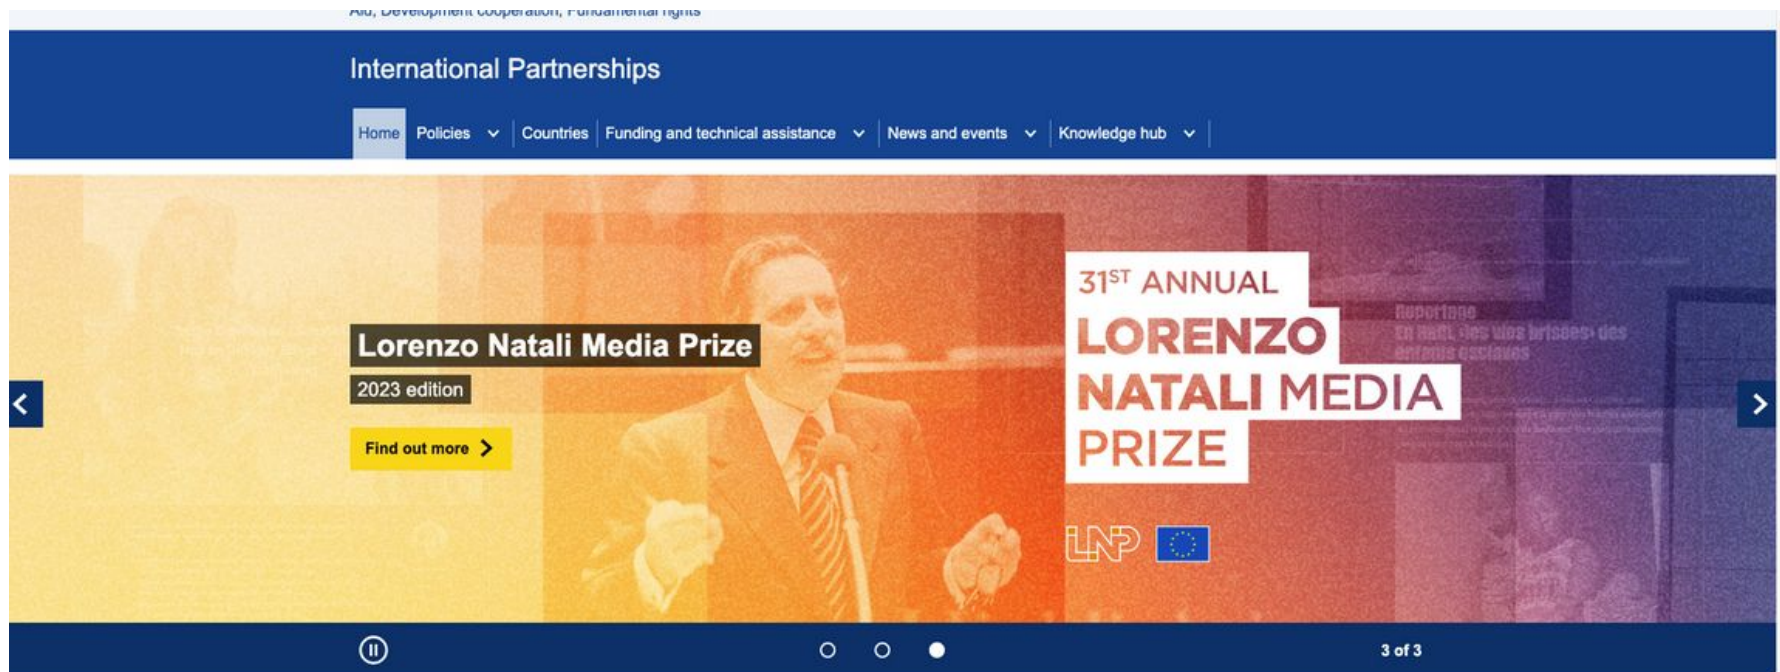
Aid, Development cooperation, Fundamental rights

International Partnerships

Home Policies Countries Funding and technical assistance News and events Knowledge hub

Lorenzo Natali Media Prize

2023 edition

Find out more

$31^{ST}$ ANNUAL

LORENZO NATALI MEDIA PRIZE

LNP

Reportage

En Haïti, les vies brisées des enfants esclaves

3 of 3